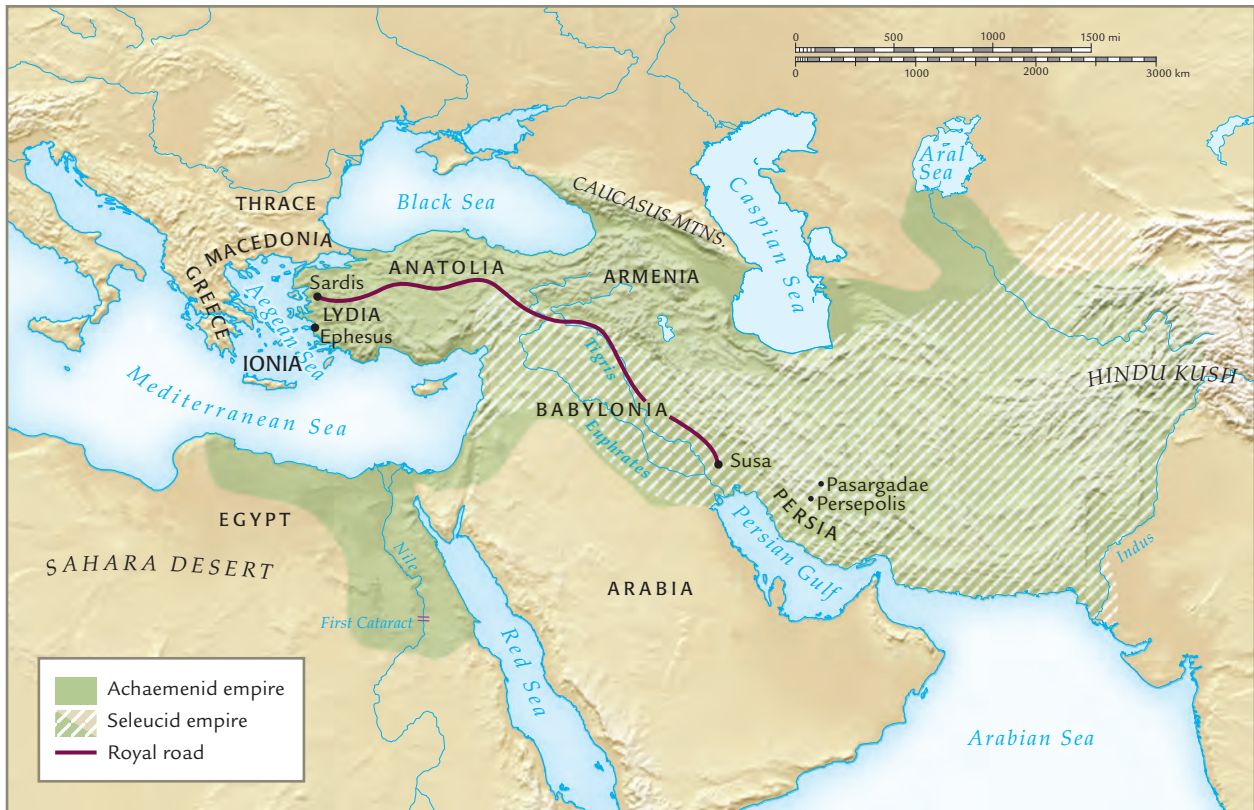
0 500 1000 1500 mi
0 1000 2000 3000 km

Aral Sea

Caspian Sea

CAUCASUS MTNS.

Black Sea

THRACE

MACEDONIA

GREECE

Aegean Sea

Sardis

LYDIA

Ephesus

IONIA

ANATOLIA

ARMENIA

Tigris

Euphrates

BABYLONIA

Susa

Pasargadae

Persepolis

PERSIA

Persian Gulf

HINDU KUSH

Indus

Mediterranean Sea

EGYPT

SAHARA DESERT

Nile

First Cataract

Red Sea

ARABIA

Arabian Sea

Achaemenid empire
Seleucid empire
Royal road